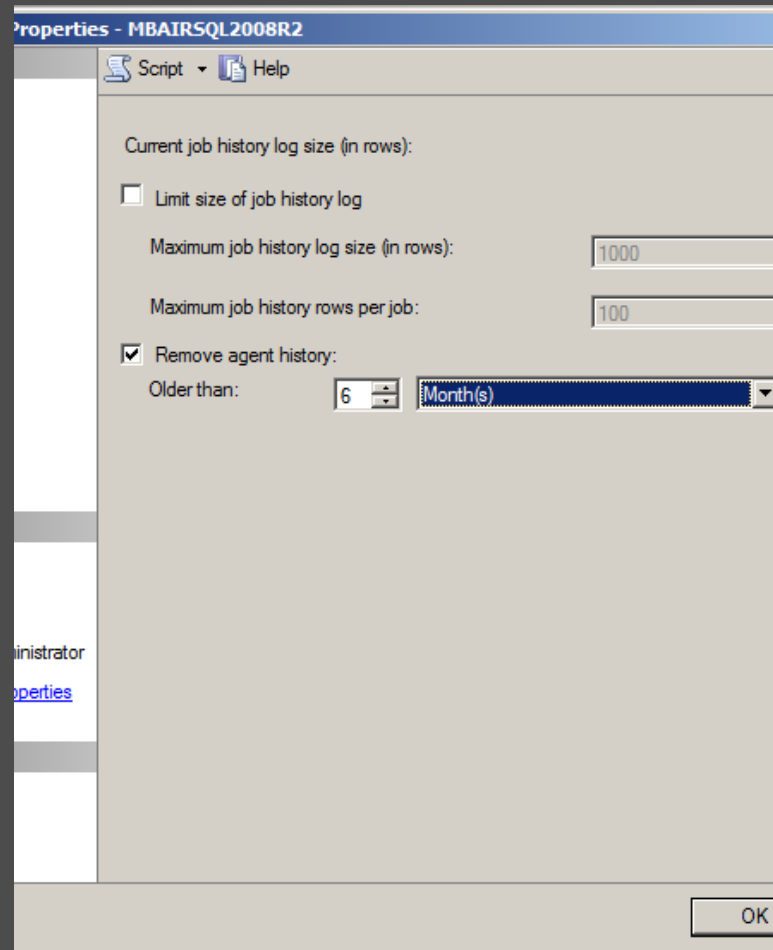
Properties - MBAIRSQL2008R2

Script Help

Current job history log size (in rows):

Limit size of job history log

Maximum job history log size (in rows): 1000

Maximum job history rows per job: 100

Remove agent history:

Older than: 6 Month(s)

inistrator

operties

OK